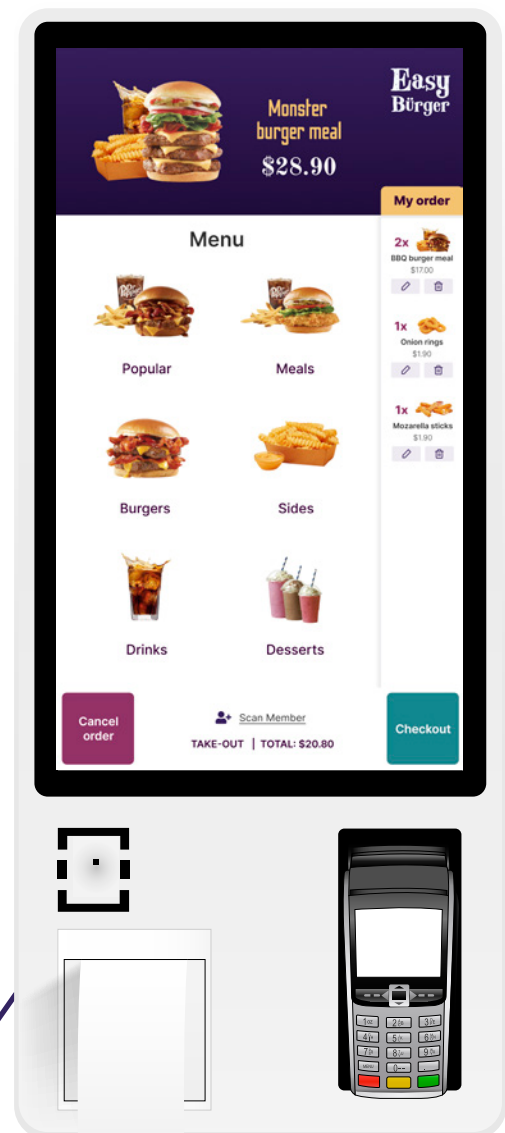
Monster burger meal
$28.90

Easy Bürger

My order

Menu

Popular
Meals
Burgers
Sides
Drinks
Desserts

2x
BBQ burger meal
$17.00

1x
Onion rings
$1.90

1x
Mozarella sticks
$1.90

Cancel order

Scan Member
TAKE-OUT | TOTAL: $20.80

Checkout